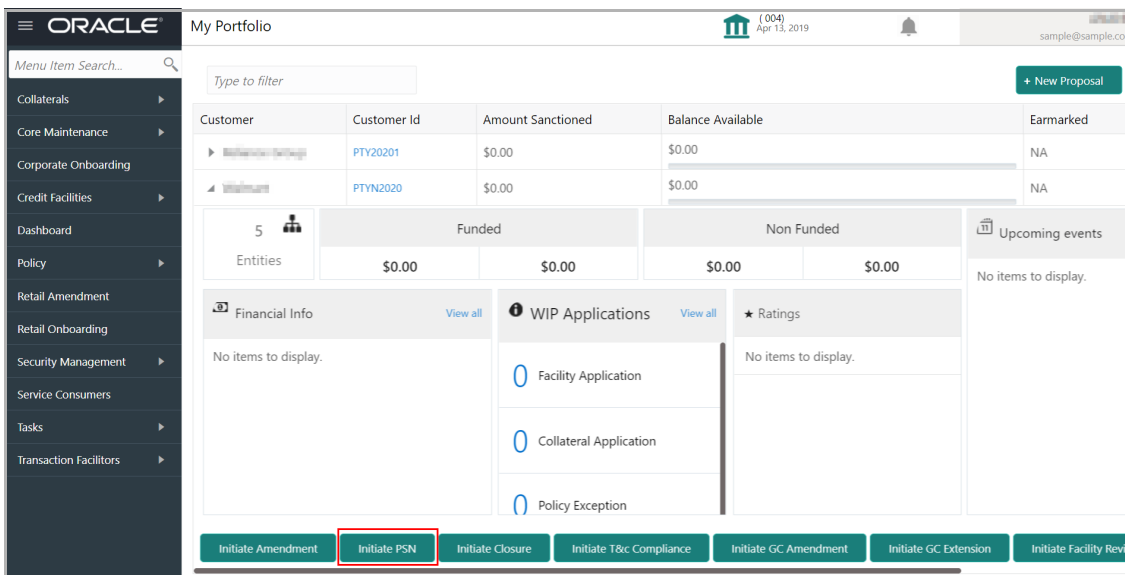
ORACLE

Menu Item Search...

Collaterals
Core Maintenance
Corporate Onboarding
Credit Facilities
Dashboard
Policy
Retail Amendment
Retail Onboarding
Security Management
Service Consumers
Tasks
Transaction Facilitors

My Portfolio

(004)
Apr 13, 2019

sample@sample.co

Type to filter

+ New Proposal

| Customer | Customer Id | Amount Sanctioned | Balance Available | Earmarked |
|---|---|---|---|---|
| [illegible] | PTY20201 | \$0.00 | \$0.00 | NA |
| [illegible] | PTYN2020 | \$0.00 | \$0.00 | NA |

5
Entities

Funded
\$0.00 \$0.00

Non Funded
\$0.00 \$0.00

Upcoming events
No items to display.

Financial Info
View all
No items to display.

WIP Applications
View all
0 Facility Application
0 Collateral Application
0 Policy Exception

★ Ratings
No items to display.

Initiate Amendment
Initiate PSN
Initiate Closure
Initiate T&c Compliance
Initiate GC Amendment
Initiate GC Extension
Initiate Facility Revi